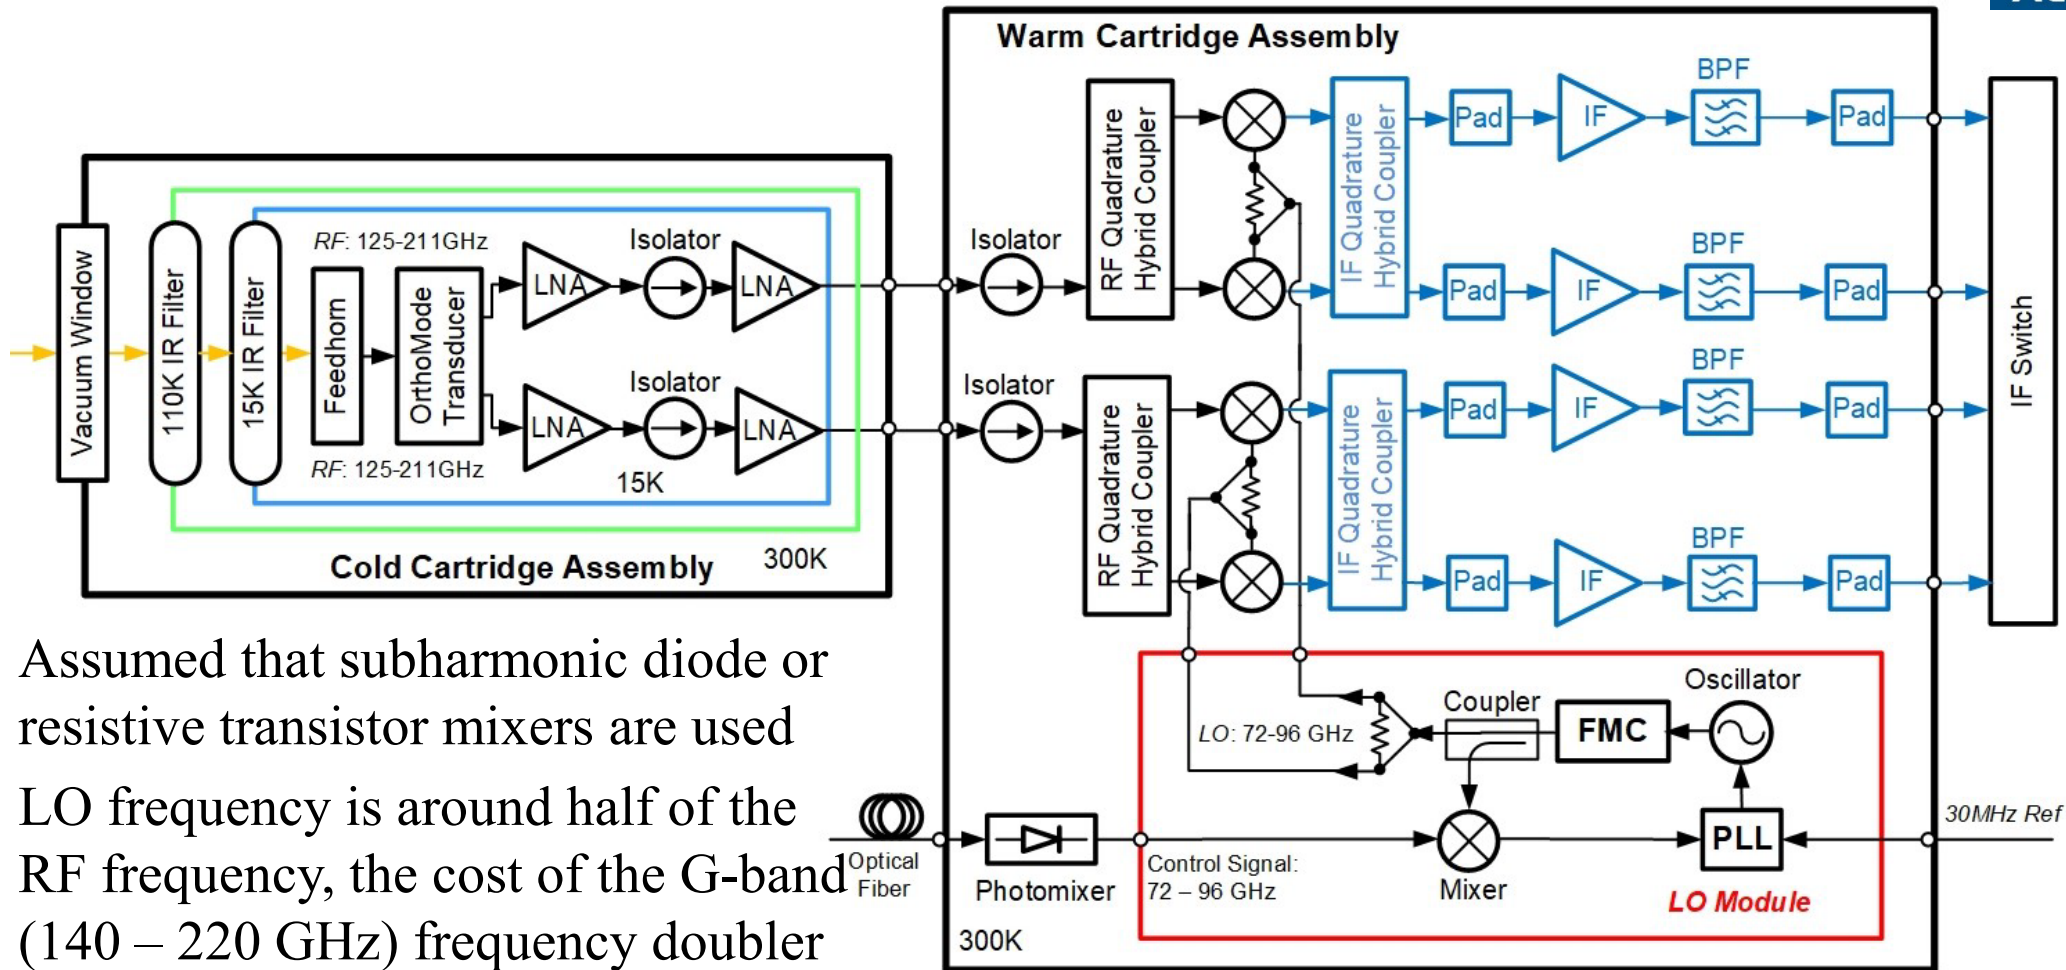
Warm Cartridge Assembly

Vacuum Window
110K IR Filter
15K IR Filter
Feedhorn
OrthoMode Transducer
RF: 125-211GHz
LNA
Isolator
LNA
LNA
Isolator
LNA
RF: 125-211GHz
15K
Cold Cartridge Assembly
300K

Isolator
Isolator
RF Quadrature Hybrid Coupler
RF Quadrature Hybrid Coupler
IF Quadrature Hybrid Coupler
IF Quadrature Hybrid Coupler
Pad
IF
BPF
Pad
Pad
IF
BPF
Pad
Pad
IF
BPF
Pad
Pad
IF
BPF
Pad
IF Switch

LO: 72-96 GHz
Coupler
FMC
Oscillator
Optical Fiber
Photomixer
Control Signal: 72 – 96 GHz
Mixer
PLL
30MHz Ref
LO Module
300K

Assumed that subharmonic diode or resistive transistor mixers are used

LO frequency is around half of the RF frequency, the cost of the G-band (140 – 220 GHz) frequency doubler